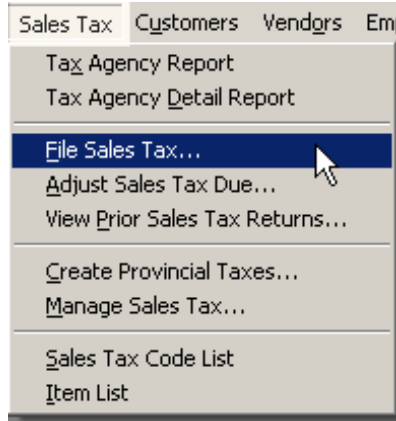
Sales Tax Customers Vendors Em

Tax Agency Report
Tax Agency Detail Report

File Sales Tax...
Adjust Sales Tax Due...
View Prior Sales Tax Returns...

Create Provincial Taxes...
Manage Sales Tax...

Sales Tax Code List
Item List